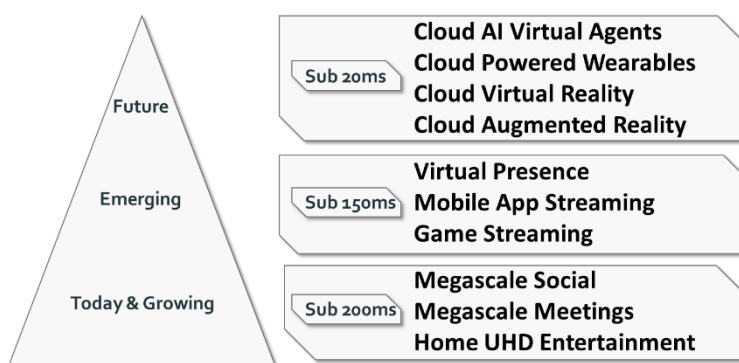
Future

Emerging

Today & Growing

Sub 20ms
Cloud AI Virtual Agents
Cloud Powered Wearables
Cloud Virtual Reality
Cloud Augmented Reality

Sub 150ms
Virtual Presence
Mobile App Streaming
Game Streaming

Sub 200ms
Megascale Social
Megascale Meetings
Home UHD Entertainment